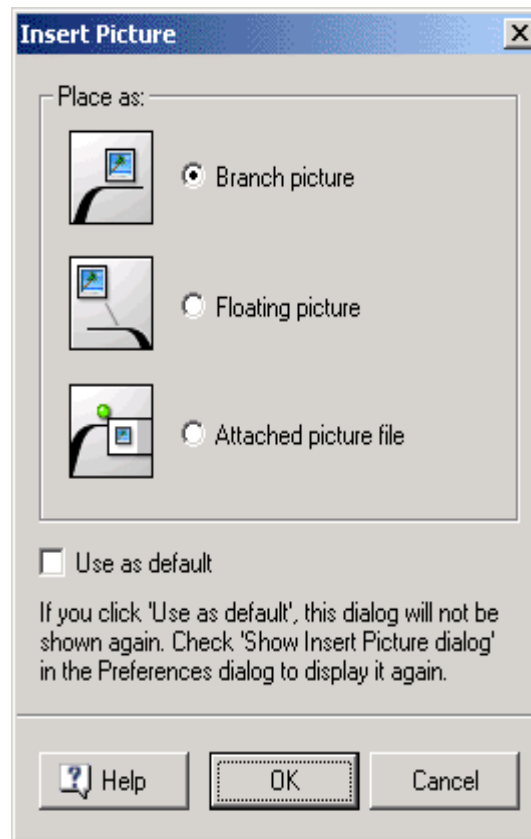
Insert Picture

Place as:

Branch picture

Floating picture

Attached picture file

Use as default

If you click 'Use as default', this dialog will not be shown again. Check 'Show Insert Picture dialog' in the Preferences dialog to display it again.

Help

OK

Cancel